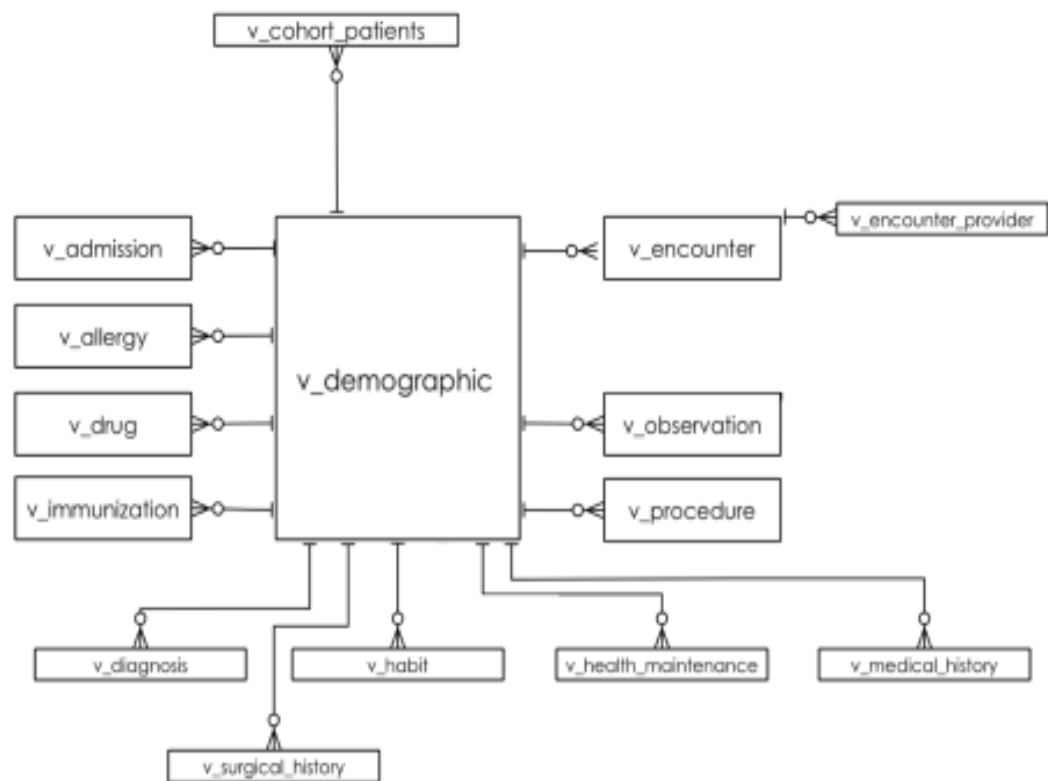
v_cohort_patients

v_admission

v_allergy

v_drug

v_immunization

v_demographic

v_encounter

v_encounter_provider

v_observation

v_procedure

v_diagnosis

v_habit

v_health_maintenance

v_medical_history

v_surgical_history